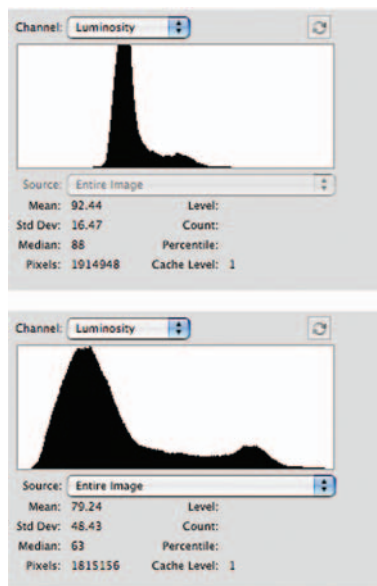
Channel: Luminosity

Source: Entire Image

Mean: 92.44
Std Dev: 16.47
Median: 88
Pixels: 1914948

Level:
Count:
Percentile:
Cache Level: 1

Channel: Luminosity

Source: Entire Image

Mean: 79.24
Std Dev: 48.43
Median: 63
Pixels: 1815156

Level:
Count:
Percentile:
Cache Level: 1